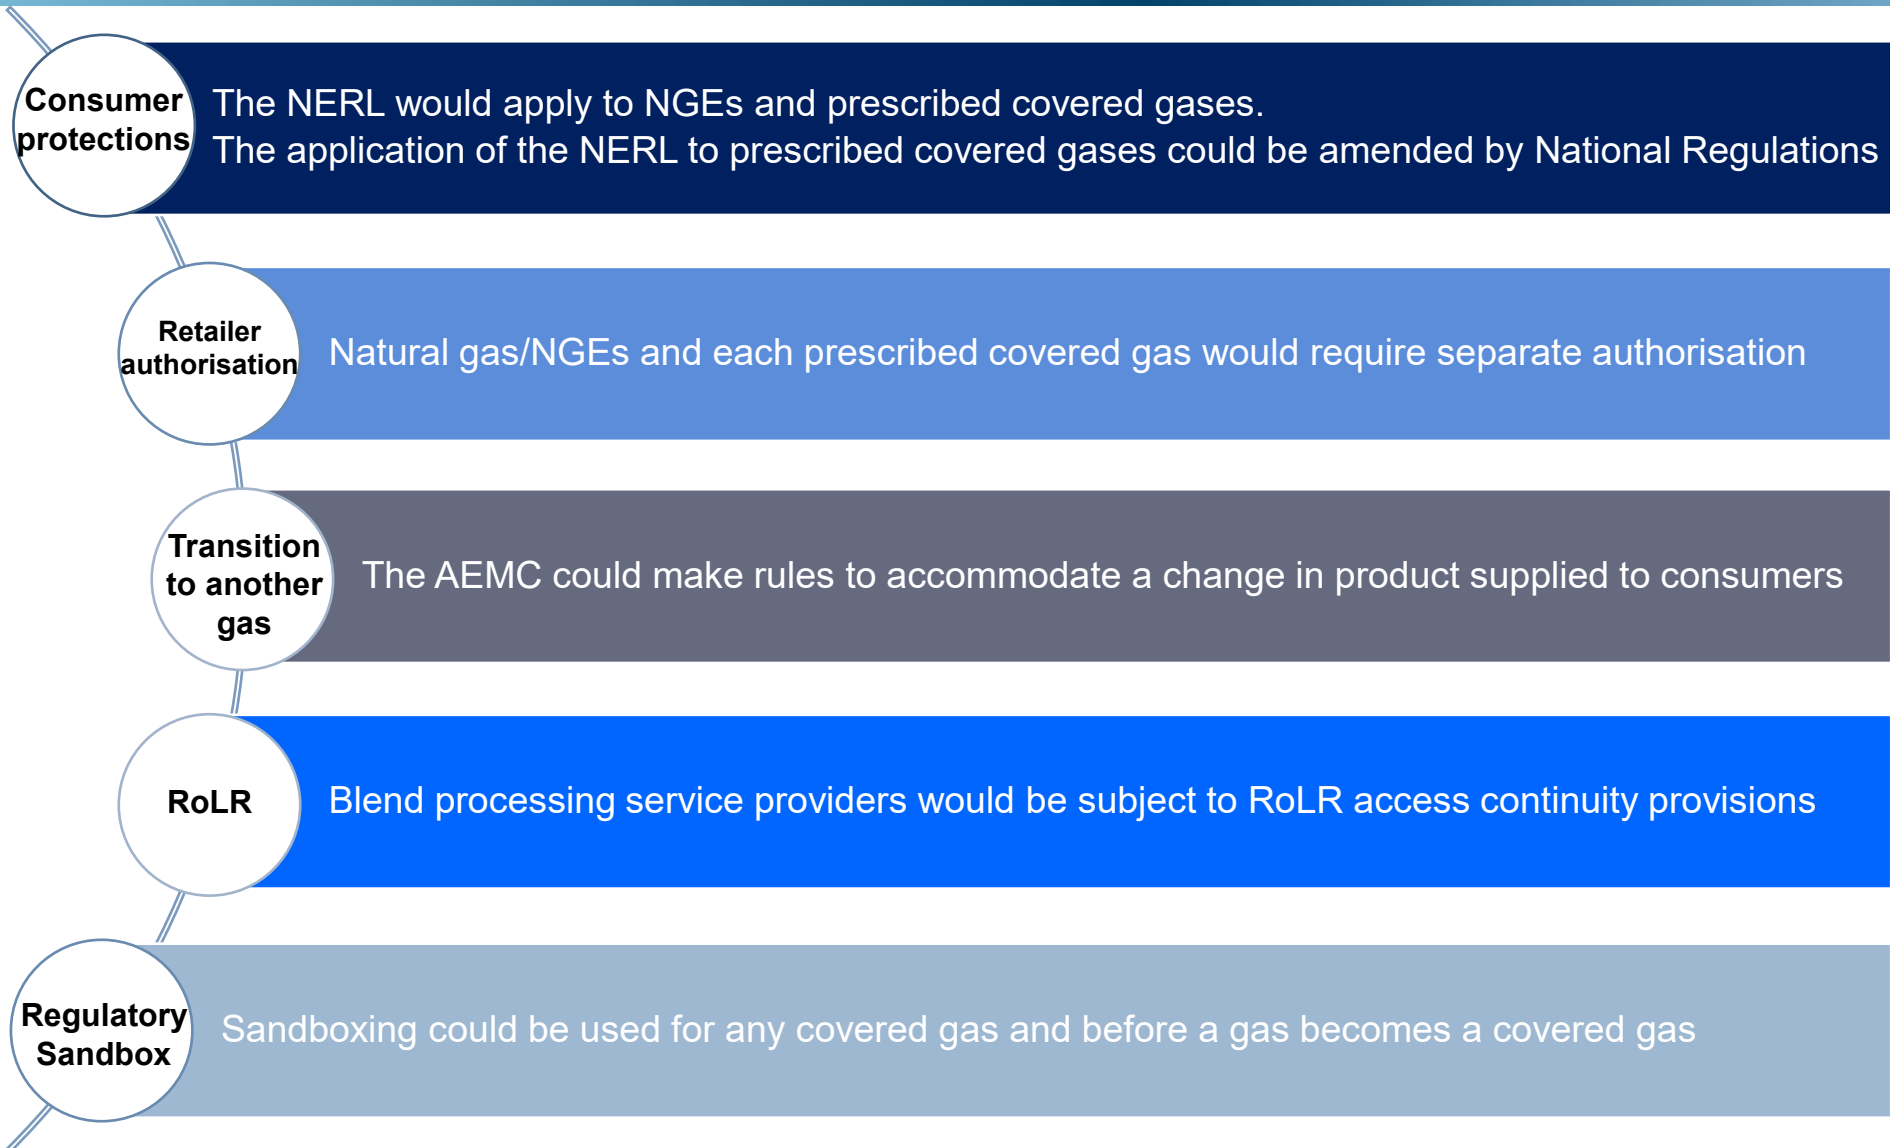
Consumer protections

The NERL would apply to NGEs and prescribed covered gases.
The application of the NERL to prescribed covered gases could be amended by National Regulations

Retailer authorisation

Natural gas/NGEs and each prescribed covered gas would require separate authorisation

Transition to another gas

The AEMC could make rules to accommodate a change in product supplied to consumers

RoLR

Blend processing service providers would be subject to RoLR access continuity provisions

Regulatory Sandbox

Sandboxing could be used for any covered gas and before a gas becomes a covered gas